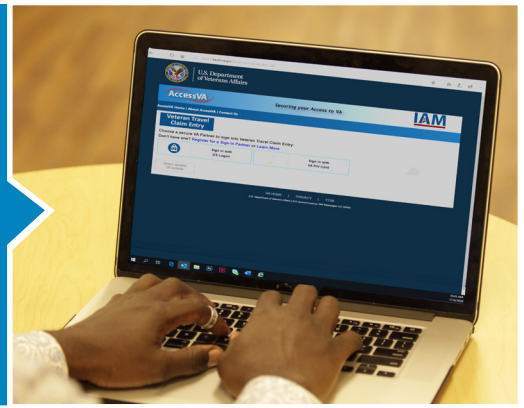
U.S. Department of Veterans Affairs

AccessVA

Securing your Access to VA

AccessVA Home | About AccessVA | Contact Us

IAM

Veteran Travel Claim Entry

Choose a secure VA Partner to sign into Veteran Travel Claim Entry.
Don't have one? Register for a Sign-In Partner or Learn More

Sign in with DS Logon

Sign in with VA PIV Card

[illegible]

VA HOME | PRIVACY | FOIA

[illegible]